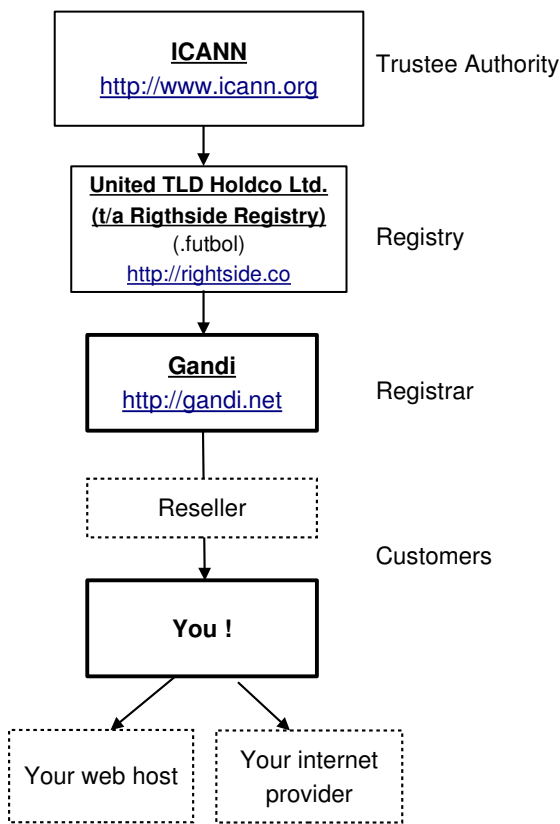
ICANN
http://www.icann.org

Trustee Authority

United TLD Holdco Ltd.
(t/a Rigthside Registry)
(.futbol)
http://rightside.co

Registry

Gandi
http://gandi.net

Registrar

Reseller

Customers

You !

Your web host

Your internet provider